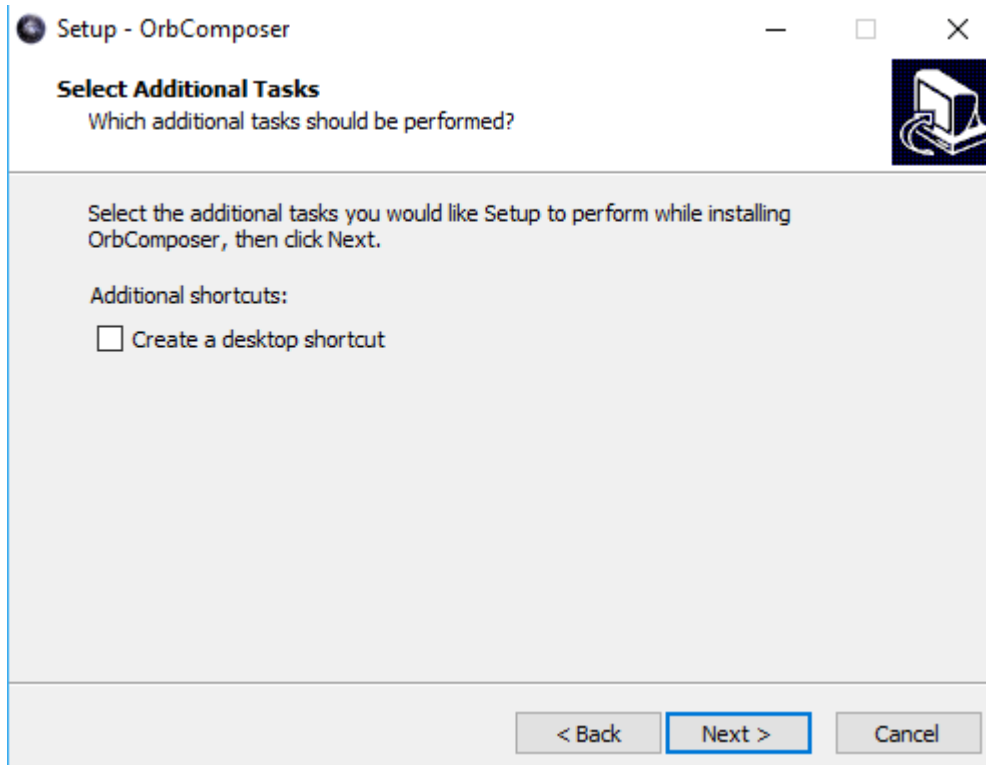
Setup - OrbComposer

Select Additional Tasks
Which additional tasks should be performed?

Select the additional tasks you would like Setup to perform while installing OrbComposer, then click Next.

Additional shortcuts:

Create a desktop shortcut

< Back
Next >
Cancel